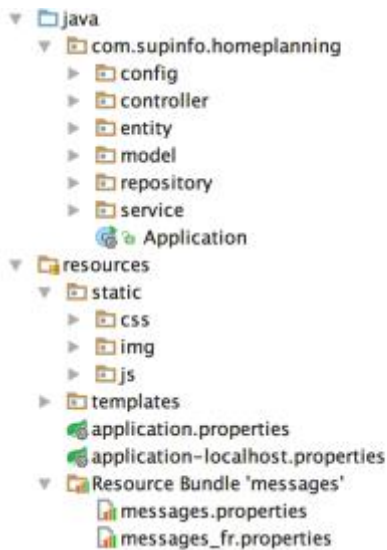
java
com.supinfo.homeplanning
config
controller
entity
model
repository
service
Application
resources
static
css
img
js
templates
application.properties
application-localhost.properties
Resource Bundle 'messages'
messages.properties
messages_fr.properties